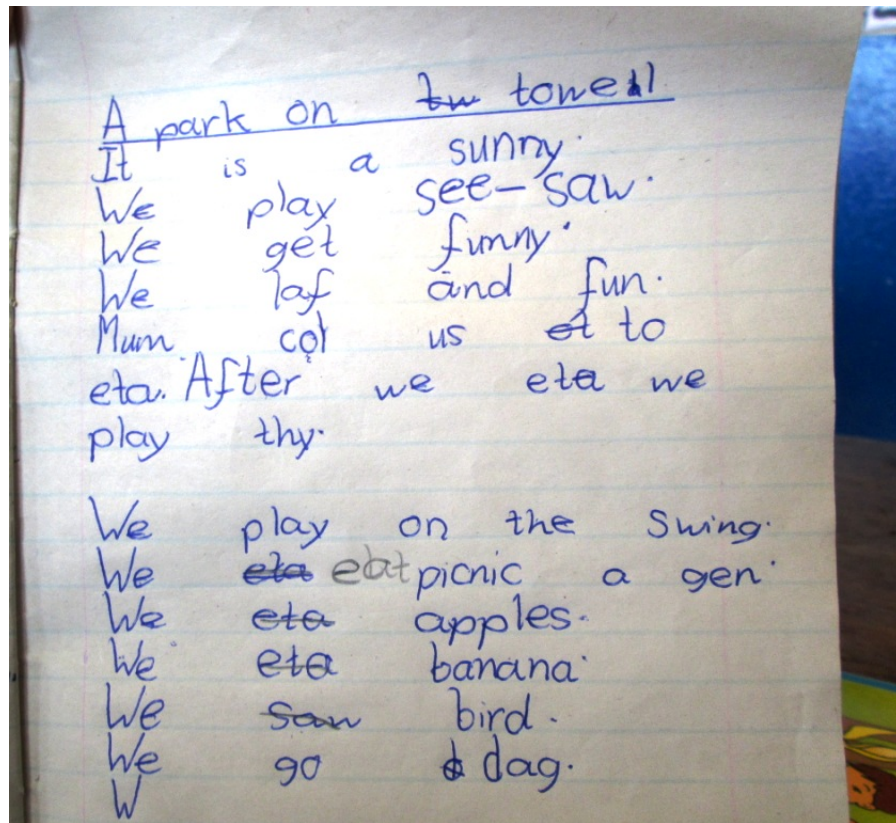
A park on ~~tw~~ towe~~a~~l

It is a sunny.
We play see-saw.
We get funny.
We laf and fun.
Mum col us ~~et~~ to eta. After we eta we play thy.

We play on the Swing.
We ~~eta~~ eat picnic a gen.
We ~~eta~~ apples.
We ~~eta~~ banana.
We ~~saw~~ bird.
We go ~~d~~ dag.
W